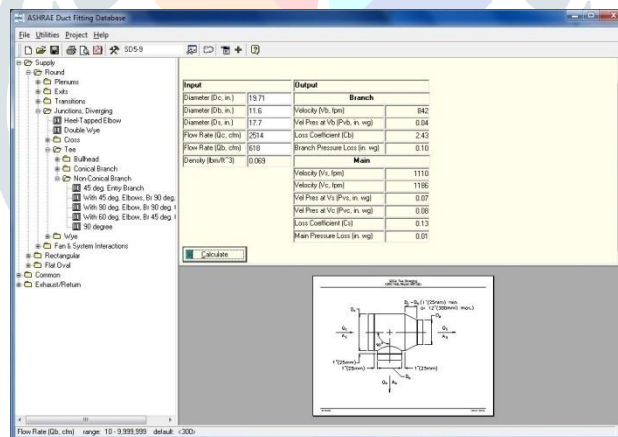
ASHRAE Duct Fitting Database

File Utilities Project Help

SD5-9

Supply
Round
Plenums
Exits
Transitions
Junctions, Diverging
Heel-Tapped Elbow
Double Wye
Cross
Tee
Bullhead
Conical Branch
Non-Conical Branch
45 deg. Entry Branch
With 45 deg. Elbow, Br 90 deg.
With 90 deg. Elbow, Br 90 deg.
With 60 deg. Elbow, Br 45 deg.
90 degree
Wye
Fan & System Interactions
Rectangular
Flat Oval
Common
Exhaust/Return

| Input | |
|---|---|
| Diameter (Dc, in.) | 19.71 |
| Diameter (Db, in.) | 11.6 |
| Diameter (Ds, in.) | 17.7 |
| Flow Rate (Qc, cfm) | 2514 |
| Flow Rate (Qb, cfm) | 618 |
| Density (lbm/ft^3) | 0.069 |

| Output | |
|---|---|
| Branch | |
| Velocity (Vb, fpm) | 842 |
| Vel Pres at Vb (Pvb, in. wg) | 0.04 |
| Loss Coefficient (Cb) | 2.43 |
| Branch Pressure Loss (in. wg) | 0.10 |
| Main | |
| Velocity (Vs, fpm) | 1110 |
| Velocity (Vc, fpm) | 1186 |
| Vel Pres at Vs (Pvs, in. wg) | 0.07 |
| Vel Pres at Vc (Pvc, in. wg) | 0.08 |
| Loss Coefficient (Cs) | 0.13 |
| Main Pressure Loss (in. wg) | 0.01 |

Calculate

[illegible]
$D_s$ - $D_b$ (1"(25mm) min. or 12"(300mm) max.)
$D_s$
$Q_s$ $A_s$
$Q_c$ $A_c$
1"(25mm)
1"(25mm)
1"(25mm)
$D_b$
$Q_b$ $A_b$

Flow Rate (Qb, cfm) range: 10 - 9,999,999 default: (300)